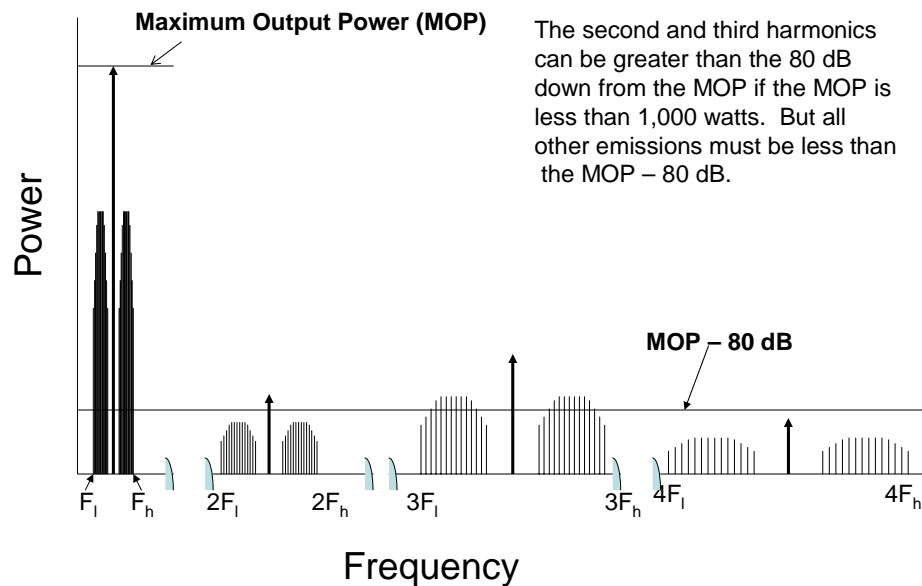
Maximum Output Power (MOP)

The second and third harmonics can be greater than the 80 dB down from the MOP if the MOP is less than 1,000 watts. But all other emissions must be less than the MOP – 80 dB.

Power

MOP – 80 dB

$F_l$ $F_h$ $2F_l$ $2F_h$ $3F_l$ $3F_h$ $4F_l$ $4F_h$

Frequency